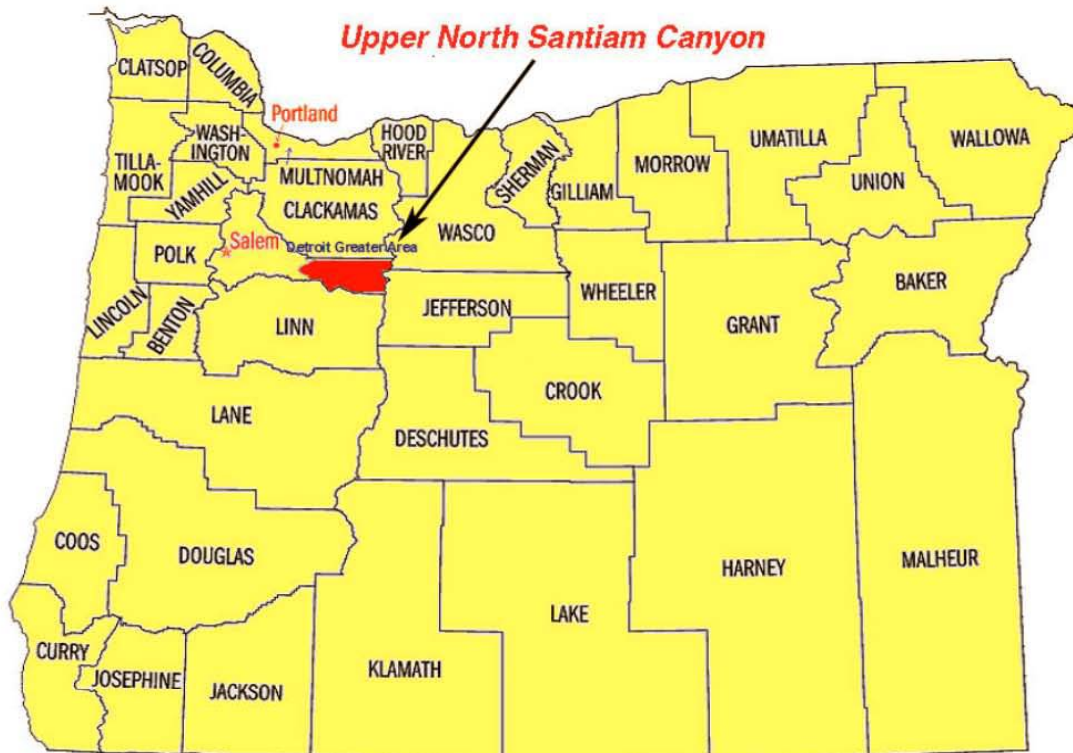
Upper North Santiam Canyon

CLATSOP
COLUMBIA
Portland
WASH-INGTON
HOOD RIVER
TILLA-MOOK
MULTNOMAH
YAMHILL
CLACKAMAS
SHERMAN
GILLIAM
MORROW
UMATILLA
UNION
WALLOWA
Salem
Detroit Greater Area
WASCO
POLK
LINCOLN
BENTON
LINN
JEFFERSON
WHEELER
BAKER
GRANT
LANE
CROOK
DESCHUTES
COOS
DOUGLAS
HARNEY
MALHEUR
LAKE
CURRY
JOSEPHINE
JACKSON
KLAMATH